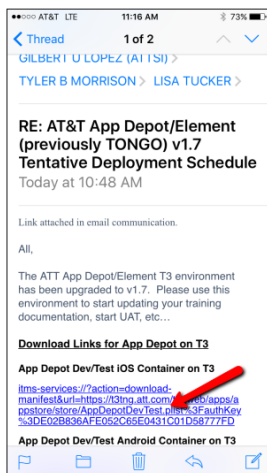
●●○○○ AT&T LTE 11:16 AM 73%

Thread 1 of 2

GILBERT U LOPEZ (ATTSI)

TYLER B MORRISON LISA TUCKER

RE: AT&T App Depot/Element (previously TONGO) v1.7 Tentative Deployment Schedule

Today at 10:48 AM

Link attached in email communication.

All,

The ATT App Depot/Element T3 environment has been upgraded to v1.7. Please use this environment to start updating your training documentation, start UAT, etc…

Download Links for App Depot on T3

App Depot Dev/Test iOS Container on T3

itms-services://?action=download-manifest&url=https://t3tng.att.com/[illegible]/web/apps/appstore/store/AppDepotDevTest.plist%3FauthKey%3DE02B836AFE052C65E0431C01D58777FD

App Depot Dev/Test Android Container on T3